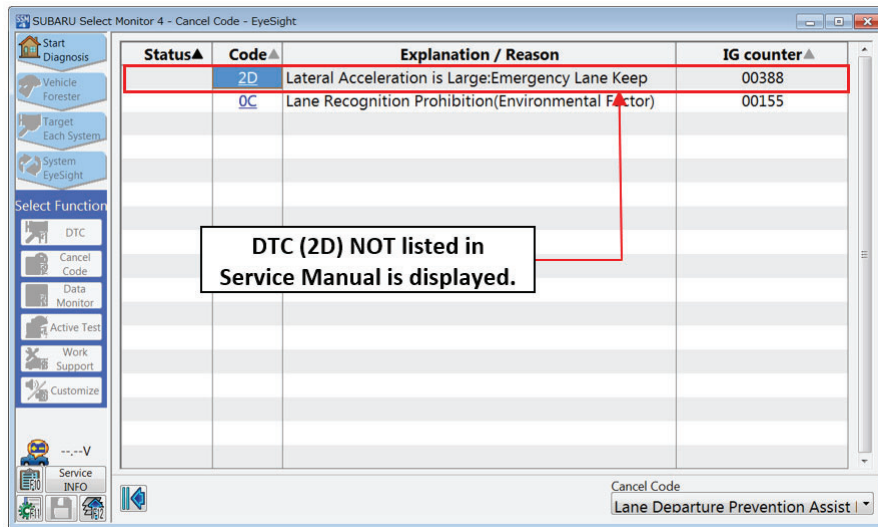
SUBARU Select Monitor 4 - Cancel Code - EyeSight

Start Diagnosis
Vehicle Forester
Target Each System
System EyeSight
Select Function
DTC
Cancel Code
Data Monitor
Active Test
Work Support
Customize
--.--V
Service INFO

| Status▲ | Code▲ | Explanation / Reason | IG counter▲ |
|---|---|---|---|
| | 2D | Lateral Acceleration is Large:Emergency Lane Keep | 00388 |
| | 0C | Lane Recognition Prohibition(Environmental Factor) | 00155 |

DTC (2D) NOT listed in Service Manual is displayed.

Cancel Code
Lane Departure Prevention Assist I